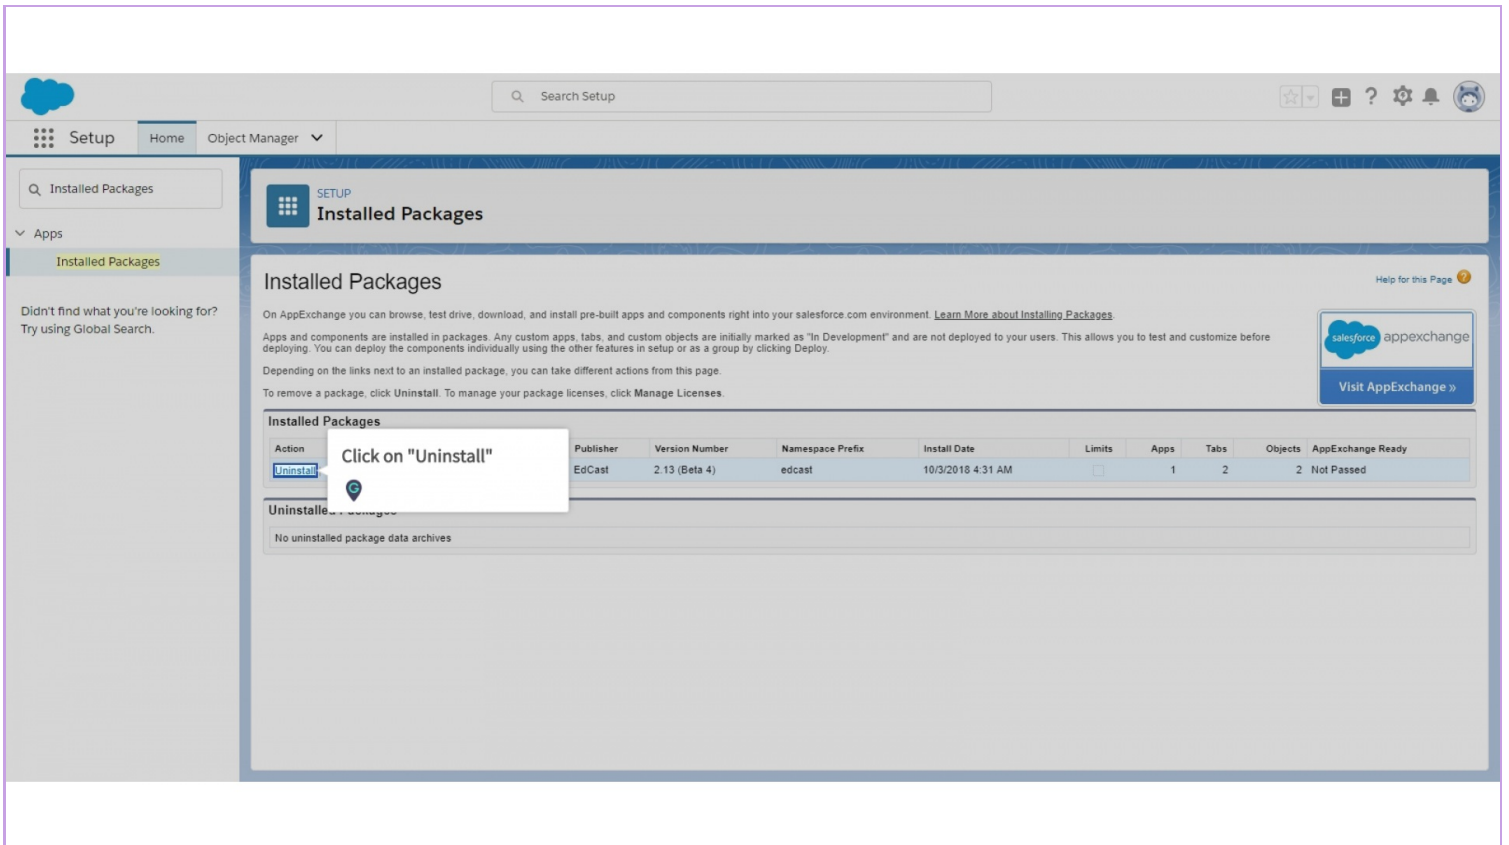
Search Setup

Setup Home Object Manager

Installed Packages

Apps

Installed Packages

Didn't find what you're looking for? Try using Global Search.

SETUP
Installed Packages

Installed Packages

Help for this Page

On AppExchange you can browse, test drive, download, and install pre-built apps and components right into your salesforce.com environment. Learn More about Installing Packages.

Apps and components are installed in packages. Any custom apps, tabs, and custom objects are initially marked as "In Development" and are not deployed to your users. This allows you to test and customize before deploying. You can deploy the components individually using the other features in setup or as a group by clicking Deploy.

Depending on the links next to an installed package, you can take different actions from this page.

To remove a package, click Uninstall. To manage your package licenses, click Manage Licenses.

salesforce appexchange
Visit AppExchange »

Installed Packages

| Action | | Publisher | Version Number | Namespace Prefix | Install Date | Limits | Apps | Tabs | Objects | AppExchange Ready |
|---|---|---|---|---|---|---|---|---|---|---|
| Uninstall | | EdCast | 2.13 (Beta 4) | edcast | 10/3/2018 4:31 AM | | 1 | 2 | 2 | Not Passed |

Click on "Uninstall"

Uninstalled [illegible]

No uninstalled package data archives